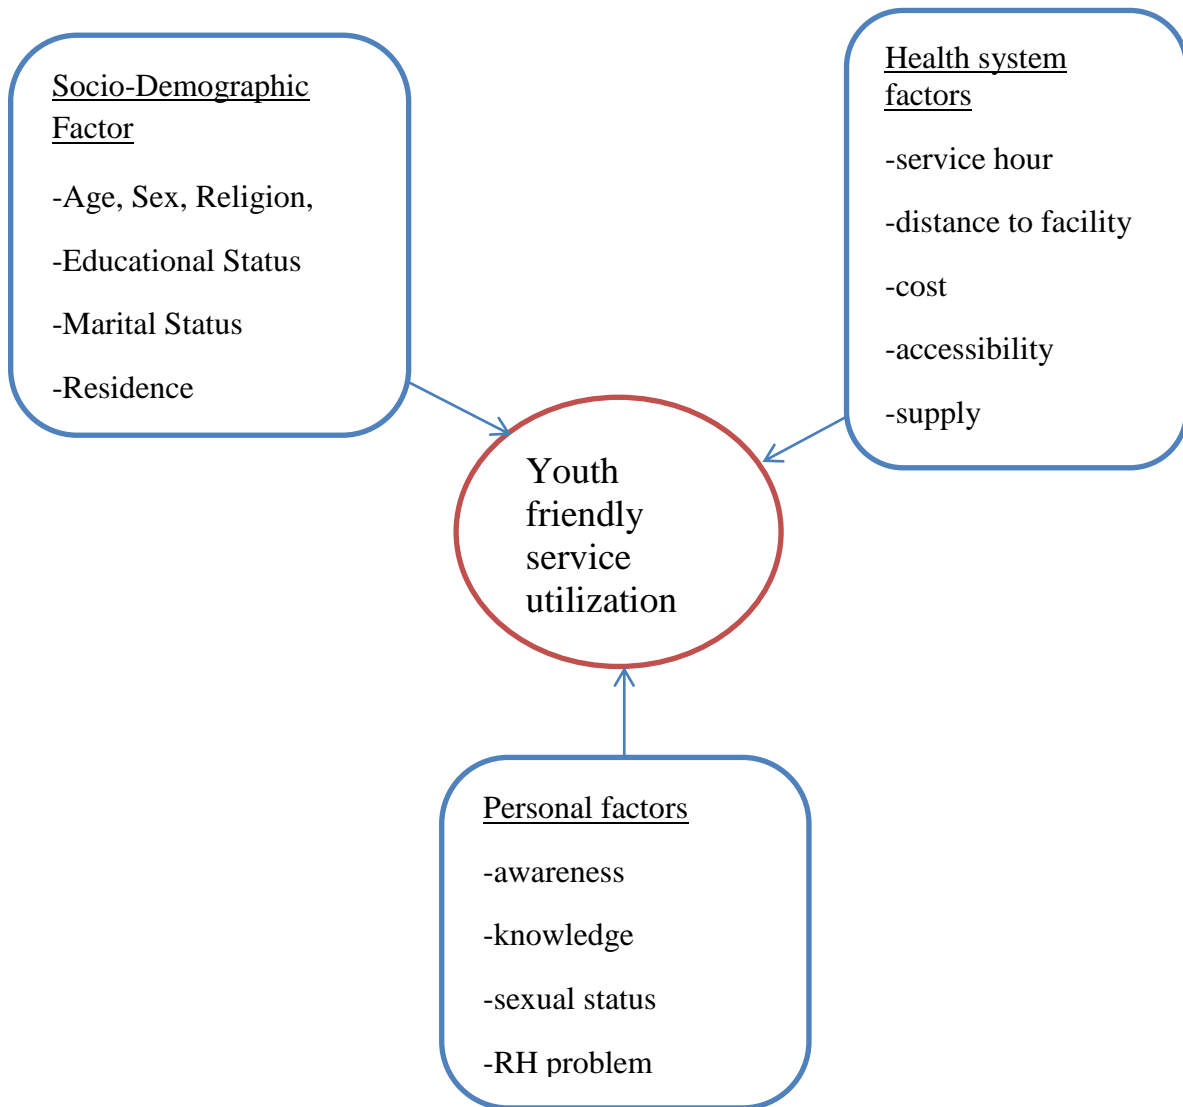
Socio-Demographic Factor

-Age, Sex, Religion,

-Educational Status

-Marital Status

-Residence

Health system factors

-service hour

-distance to facility

-cost

-accessibility

-supply

Youth friendly service utilization

Personal factors

-awareness

-knowledge

-sexual status

-RH problem